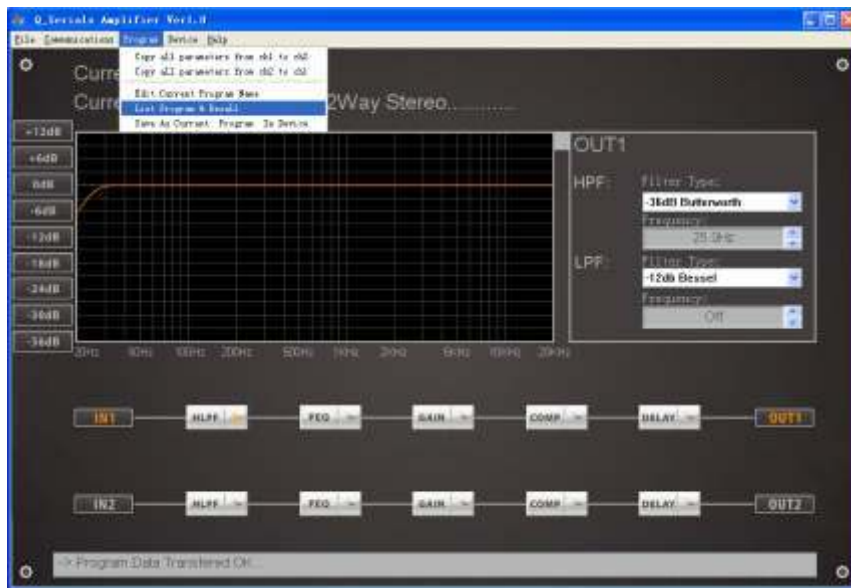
Q_Serials Amplifier Ver1.0

File Communications Program Device Help

Copy all parameters from ch1 to ch2
Copy all parameters from ch2 to ch1
Edit Current Program Name
List Program & Recall
Save As Current Program In Device

Curre
Curre 2Way Stereo..........

+12dB
+6dB
0dB
-6dB
-12dB
-18dB
-24dB
-30dB
-36dB

20Hz 50Hz 100Hz 200Hz 500Hz 1kHz 2kHz 5kHz 10kHz 20kHz

OUT1
HPF: Filter Type:
-36dB Butterworth
Frequency:
25.0Hz
LPF: Filter Type:
-12db Bessel
Frequency:
Off

IN1 HLPF PEQ GAIN COMP DELAY OUT1

IN2 HLPF PEQ GAIN COMP DELAY OUT2

-> Program Data Transfered OK...